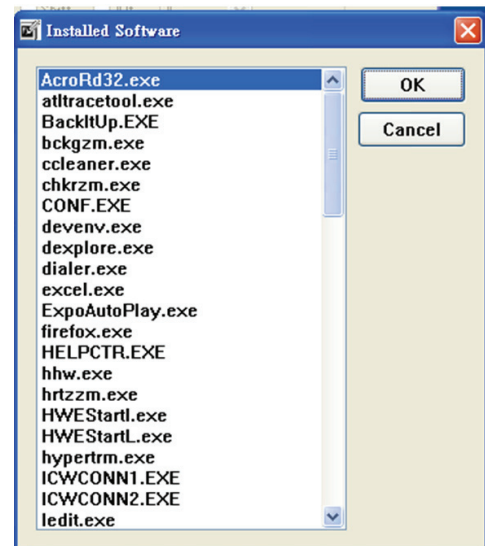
Installed Software

AcroRd32.exe
atltracetool.exe
BackItUp.EXE
bckgzm.exe
ccleaner.exe
chkrzm.exe
CONF.EXE
devenv.exe
dexplore.exe
dialer.exe
excel.exe
ExpoAutoPlay.exe
firefox.exe
HELPCTR.EXE
hhw.exe
hrtzzm.exe
HWEStartl.exe
HWEStartL.exe
hypertrm.exe
ICWCONN1.EXE
ICWCONN2.EXE
ledit.exe

OK
Cancel